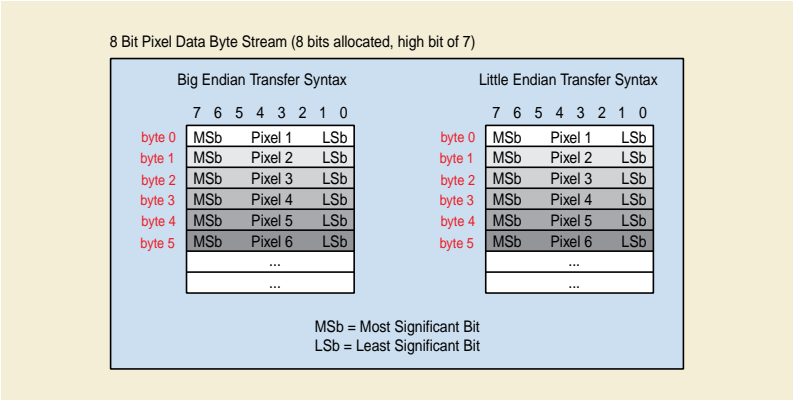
8 Bit Pixel Data Byte Stream (8 bits allocated, high bit of 7)

Big Endian Transfer Syntax

7 6 5 4 3 2 1 0

| | | | |
|---|---|---|---|
| byte 0 | MSb | Pixel 1 | LSb |
| byte 1 | MSb | Pixel 2 | LSb |
| byte 2 | MSb | Pixel 3 | LSb |
| byte 3 | MSb | Pixel 4 | LSb |
| byte 4 | MSb | Pixel 5 | LSb |
| byte 5 | MSb | Pixel 6 | LSb |
| | | ... | |
| | | ... | |

Little Endian Transfer Syntax

7 6 5 4 3 2 1 0

| | | | |
|---|---|---|---|
| byte 0 | MSb | Pixel 1 | LSb |
| byte 1 | MSb | Pixel 2 | LSb |
| byte 2 | MSb | Pixel 3 | LSb |
| byte 3 | MSb | Pixel 4 | LSb |
| byte 4 | MSb | Pixel 5 | LSb |
| byte 5 | MSb | Pixel 6 | LSb |
| | | ... | |
| | | ... | |

MSb = Most Significant Bit
LSb = Least Significant Bit